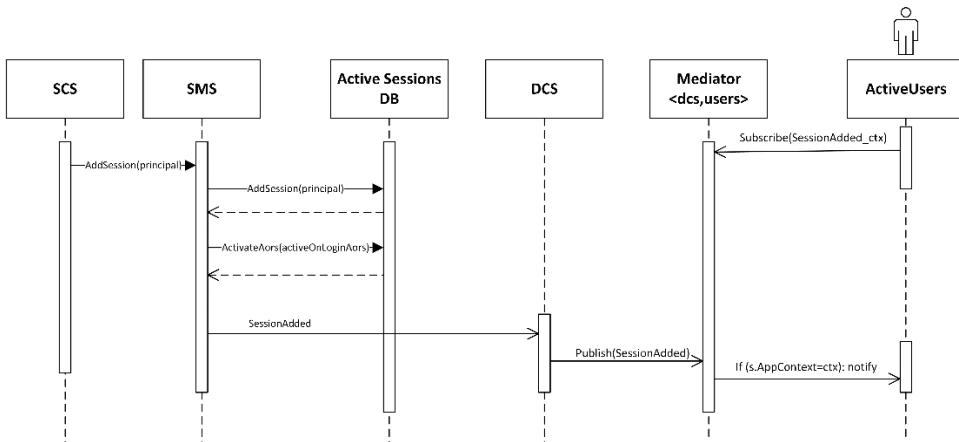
SCS

SMS

Active Sessions DB

DCS

Mediator <dcs,users>

ActiveUsers

Subscribe(SessionAdded_ctx)

AddSession(principal)

AddSession(principal)

ActivateAors(activeOnLoginAors)

SessionAdded

Publish(SessionAdded)

If (s.AppContext=ctx): notify